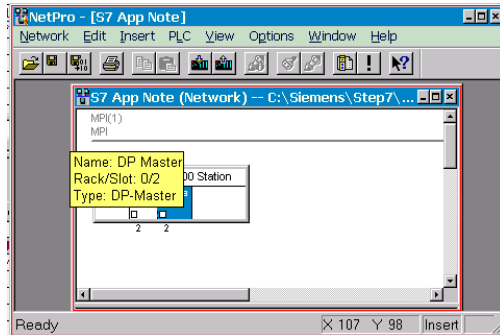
NetPro - [S7 App Note]

Network Edit Insert PLC View Options Window Help

S7 App Note (Network) -- C:\Siemens\Step7\...

MPI(1)
MPI

Name: DP Master
Rack/Slot: 0/2
Type: DP-Master

00 Station

2 2

Ready

X 107 Y 98

Insert